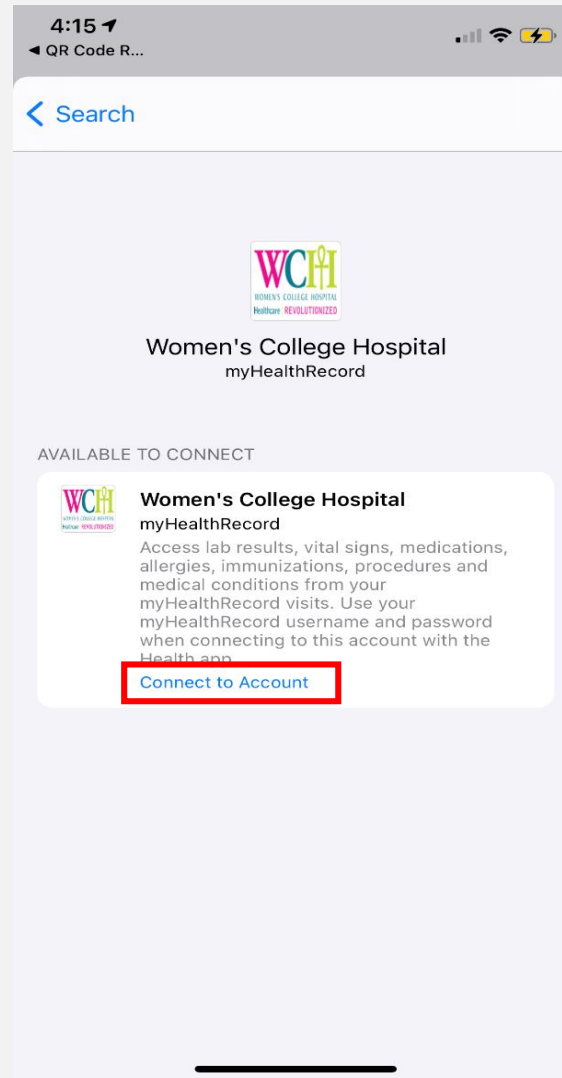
4:15
◀ QR Code R...

< Search

WCH
WOMEN'S COLLEGE HOSPITAL
Healthcare REVOLUTIONIZED

Women's College Hospital
myHealthRecord

AVAILABLE TO CONNECT

WCH
WOMEN'S COLLEGE HOSPITAL
Healthcare REVOLUTIONIZED

Women's College Hospital
myHealthRecord
Access lab results, vital signs, medications, allergies, immunizations, procedures and medical conditions from your myHealthRecord visits. Use your myHealthRecord username and password when connecting to this account with the Health app.

Connect to Account